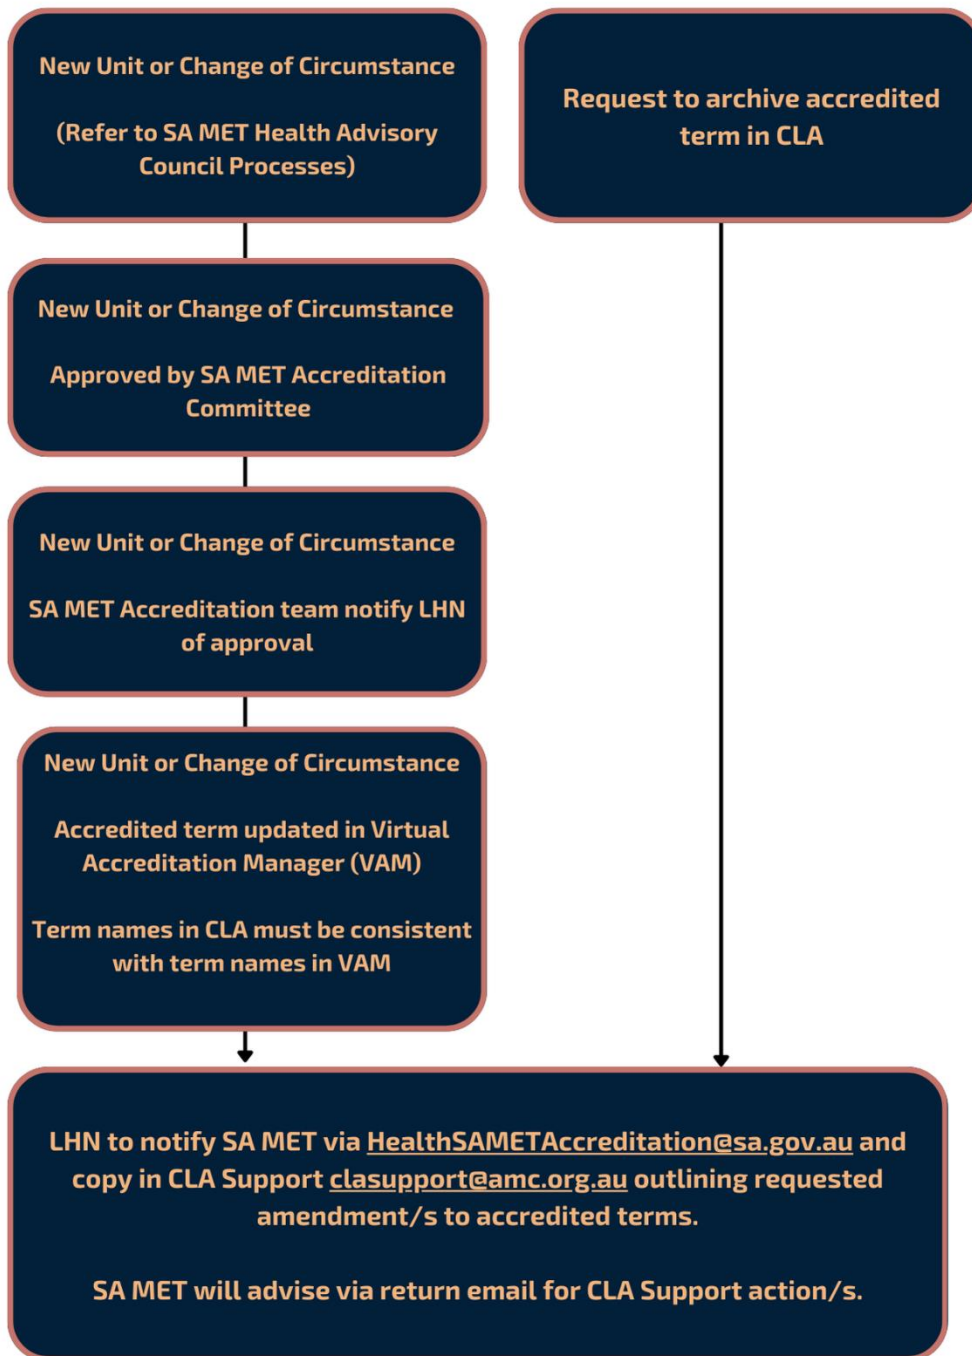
New Unit or Change of Circumstance

(Refer to SA MET Health Advisory Council Processes)

Request to archive accredited term in CLA

New Unit or Change of Circumstance

Approved by SA MET Accreditation Committee

New Unit or Change of Circumstance

SA MET Accreditation team notify LHN of approval

New Unit or Change of Circumstance

Accredited term updated in Virtual Accreditation Manager (VAM)

Term names in CLA must be consistent with term names in VAM

LHN to notify SA MET via HealthSAMETAccreditation@sa.gov.au and copy in CLA Support clasupport@amc.org.au outlining requested amendment/s to accredited terms.

SA MET will advise via return email for CLA Support action/s.